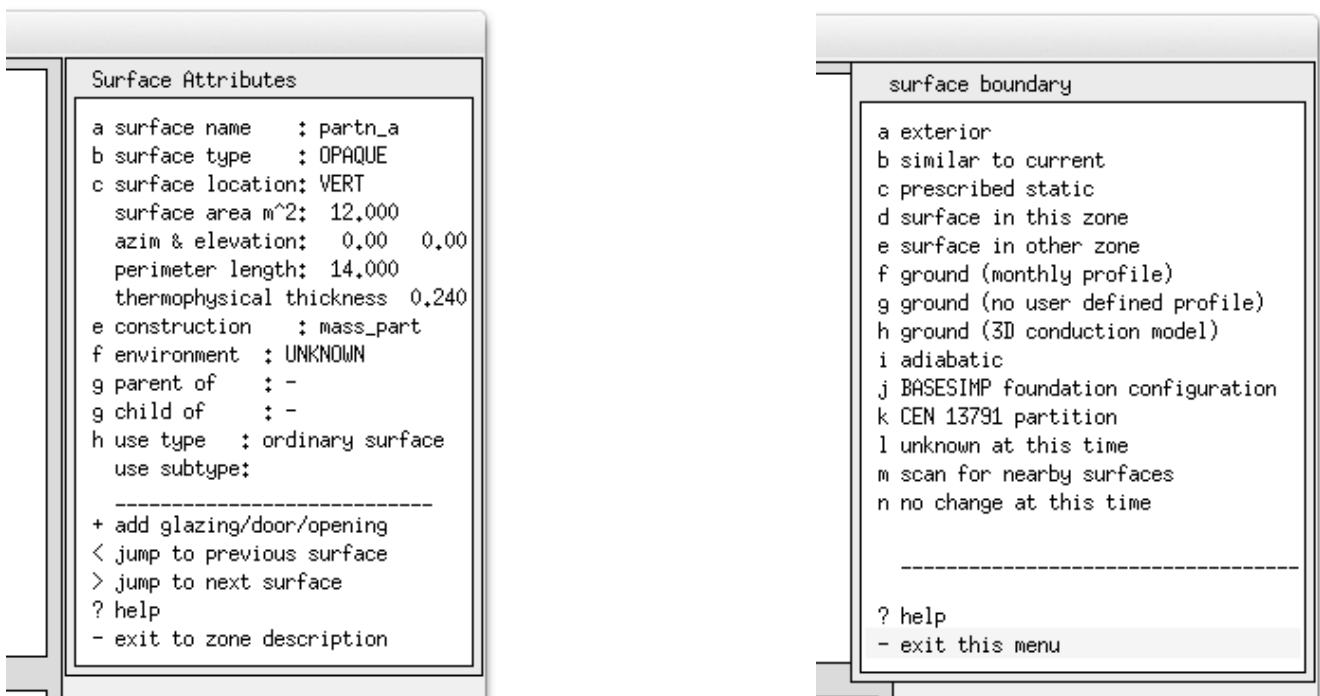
Surface Attributes

a surface name : partn_a
b surface type : OPAQUE
c surface location: VERT
surface area m^2: 12.000
azim & elevation: 0.00 0.00
perimeter length: 14.000
thermophysical thickness 0.240
e construction : mass_part
f environment : UNKNOWN
g parent of : -
g child of : -
h use type : ordinary surface
use subtype:
----------------------------
+ add glazing/door/opening
< jump to previous surface
> jump to next surface
? help
- exit to zone description

surface boundary

a exterior
b similar to current
c prescribed static
d surface in this zone
e surface in other zone
f ground (monthly profile)
g ground (no user defined profile)
h ground (3D conduction model)
i adiabatic
j BASESIMP foundation configuration
k CEN 13791 partition
l unknown at this time
m scan for nearby surfaces
n no change at this time
----------------------------------
? help
- exit this menu